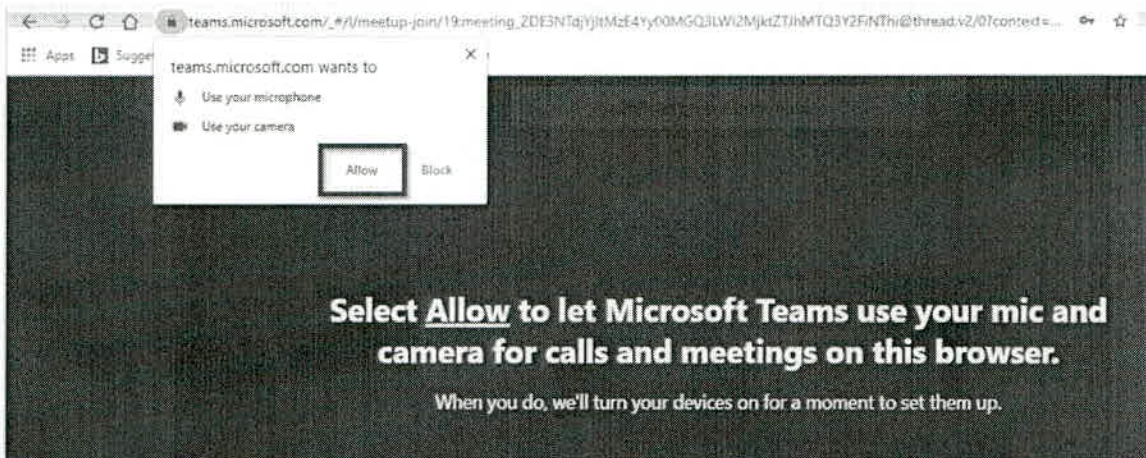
teams.microsoft.com/_#/l/meetup-join/19:meeting_ZDE3NTdjYjItMzE4Yy00MGQ3LWI2MjktZTJhMTQ3Y2FiNThi@thread.v2/0?context=...

Apps Sugge

teams.microsoft.com wants to

Use your microphone

Use your camera

Allow Block

Select Allow to let Microsoft Teams use your mic and camera for calls and meetings on this browser.

When you do, we'll turn your devices on for a moment to set them up.